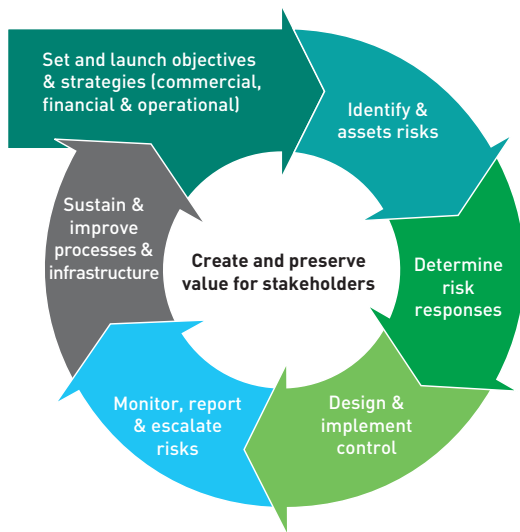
Set and launch objectives & strategies (commercial, financial & operational)

Identify & assets risks

Determine risk responses

Design & implement control

Monitor, report & escalate risks

Sustain & improve processes & infrastructure

Create and preserve value for stakeholders